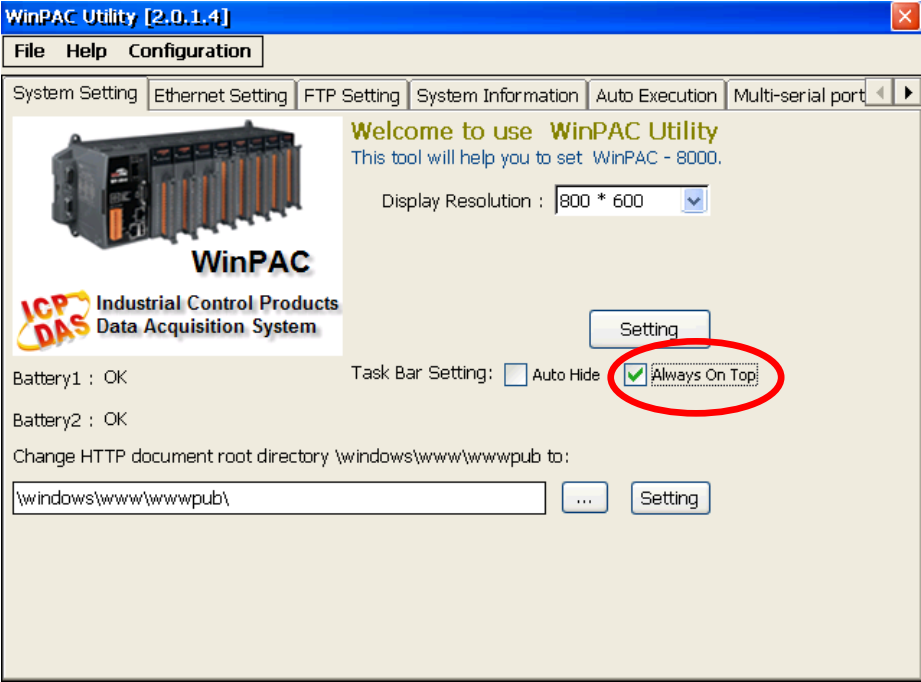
WinPAC Utility [2.0.1.4]

File Help Configuration

System Setting | Ethernet Setting | FTP Setting | System Information | Auto Execution | Multi-serial port

WinPAC

ICP DAS Industrial Control Products Data Acquisition System

Welcome to use WinPAC Utility

This tool will help you to set WinPAC - 8000.

Display Resolution : 800 * 600

Setting

Battery1 : OK

Task Bar Setting: Auto Hide Always On Top

Battery2 : OK

Change HTTP document root directory \windows\www\wwwpub to:

\windows\www\wwwpub\

...

Setting